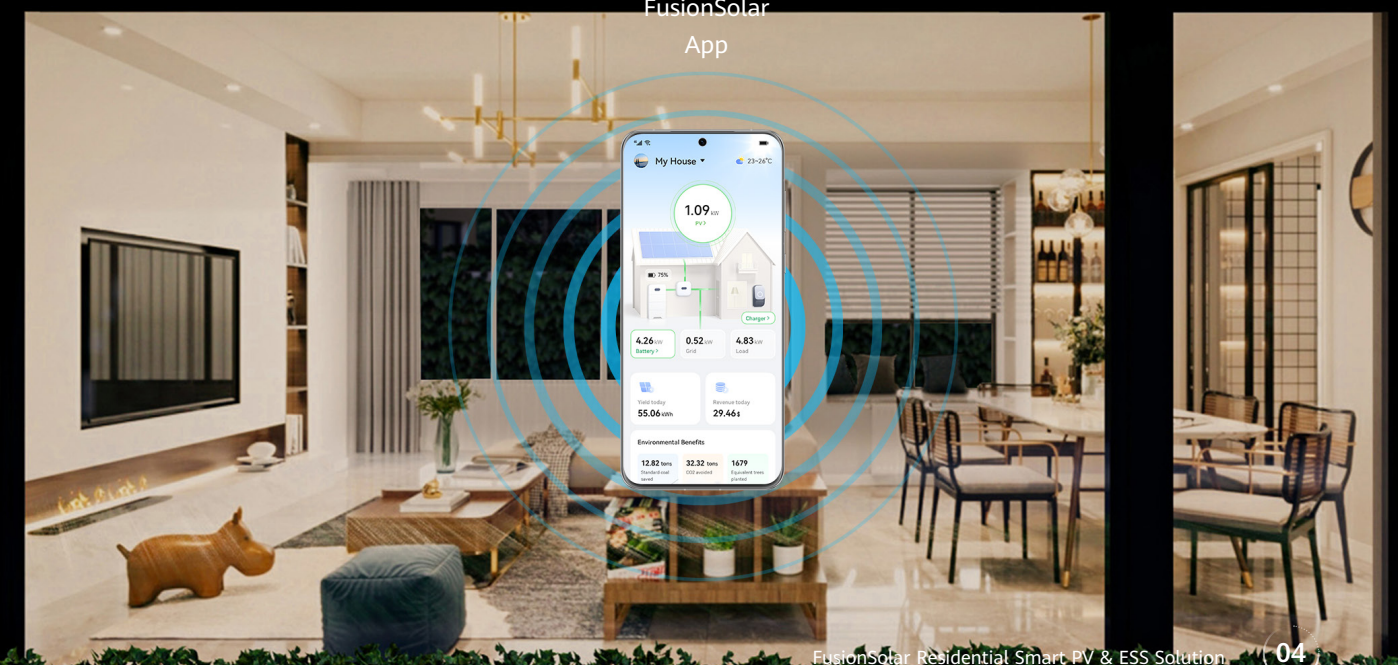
FusionSolar App

My House ▾
23~26°C

1.09 kW
PV >

75%

Charger >

4.26 kW
Battery >

0.52 kW
Grid

4.83 kW
Load

Yield today
55.06 kWh

Revenue today
29.46 $

Environmental Benefits

12.82 tons
Standard coal saved

32.32 tons
CO2 avoided

1679
Equivalent trees planted

FusionSolar Residential Smart PV & ESS Solution

04